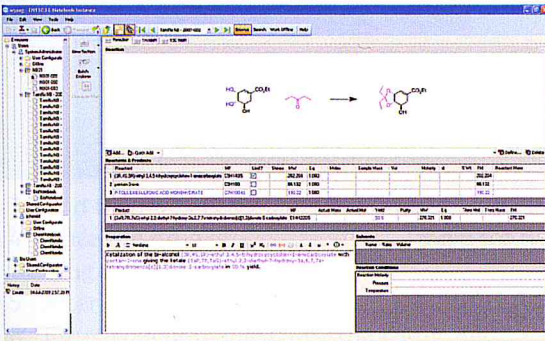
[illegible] - CHTICS E-Notebook Instance

File Edit View Tools Help

Back Forward

Reaction

Reactants & Products

| | Reactant | MF | Limit? | Stereo | MW | Eq | Moles | Sample Mass | Vol | Molarity | d | %Wt | FM | Reactant Mass |
|---|---|---|---|---|---|---|---|---|---|---|---|---|---|---|
| 1 | (3R,4S,5R)-ethyl 3,4,5-trihydroxycyclohex-1-enecarboxylate | C9H14O5 | ☑ | | 202.204 | 1.000 | | | | | | | 202.204 | |
| 2 | pentan-3-one | C5H10O | ☐ | | 86.132 | 1.000 | | | | | | | 86.132 | |
| 3 | P-TOLUENESULFONIC ACID MONOHYDRATE | C7H10O4S | ☐ | | 190.22 | 0.000 | | | | | | | 190.22 | |

| | Product | MF | Actual Mass | Actual Mol | Yield | Purity | MW | Eq | Theo Mol | Theo Mass | FM |
|---|---|---|---|---|---|---|---|---|---|---|---|
| 1 | (3aR,7R,7aS)-ethyl 2,2-diethyl-7-hydroxy-3a,6,7,7a-tetrahydrobenzo[d][1,3]dioxole-5-carboxylate | C14H22O5 | | | 30 % | | 270.321 | 1.000 | | | 270.321 |

Preparation

Ketalization of the tri-alcohol (3R,4S,5R)-ethyl 3,4,5-trihydroxycyclohex-1-enecarboxylate with pentan-3-one giving the ketale (3aR,7R,7aS)-ethyl 2,2-diethyl-7-hydroxy-3a,6,7,7a-tetrahydrobenzo[d][1,3]dioxole-5-carboxylate in 30 % yield.

Solvents

Name Ratio Volume

Reaction Conditions

Reaction History

Pressure

Temperature